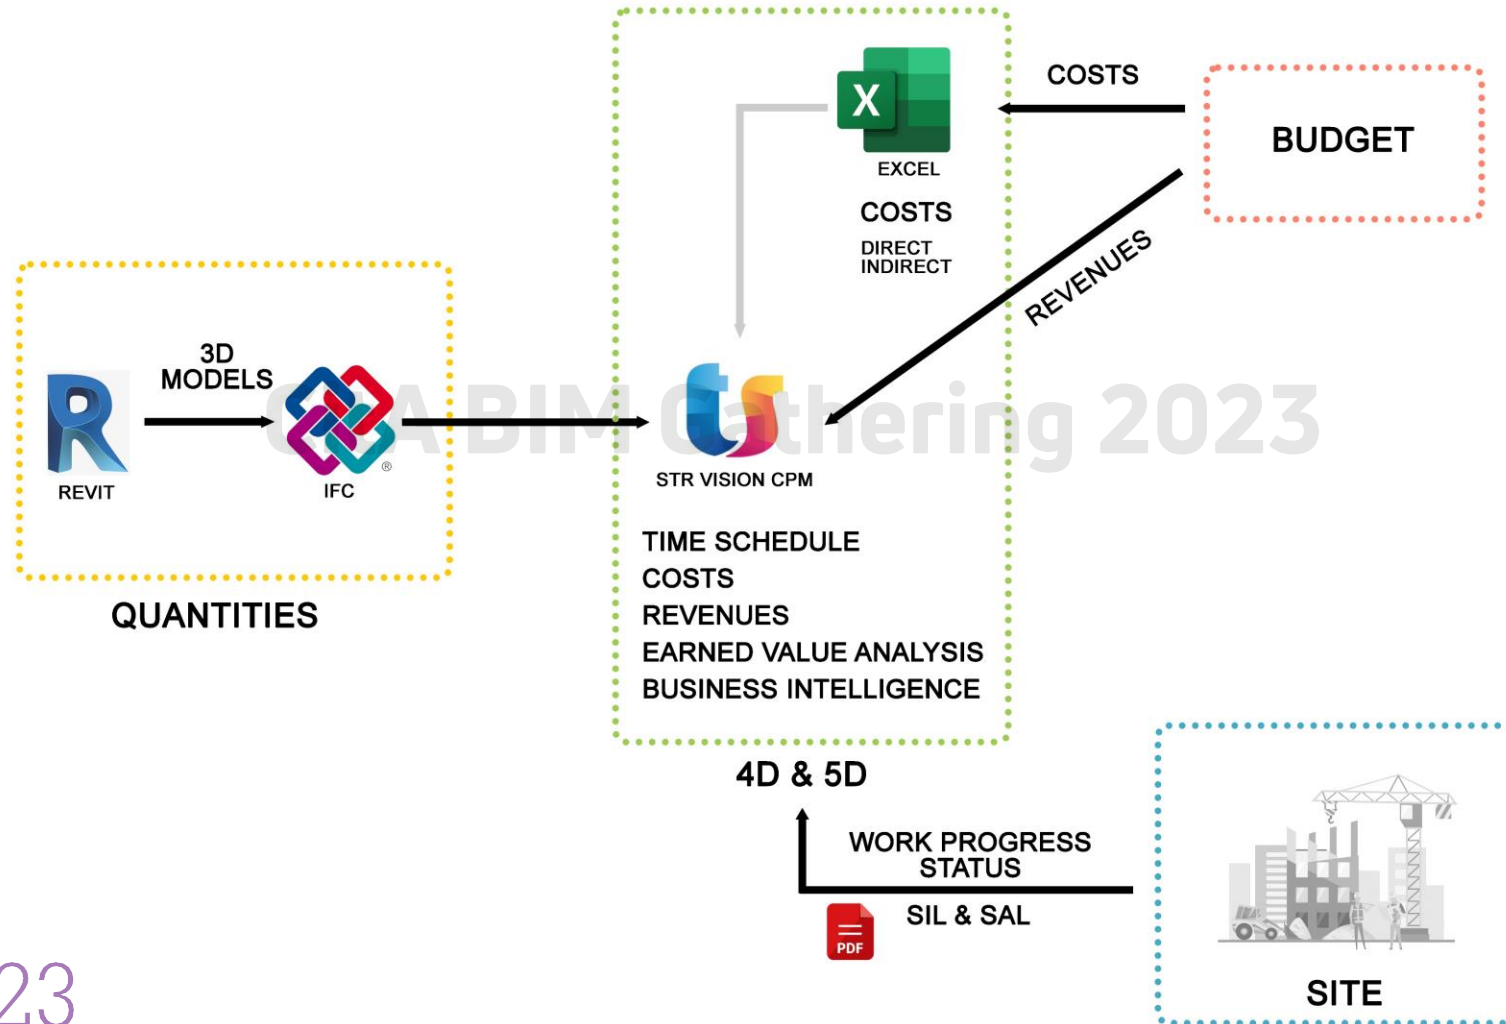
EXCEL

COSTS

DIRECT
INDIRECT

COSTS

BUDGET

REVENUES

3D
MODELS

REVIT

IFC

CEA BIM Gathering 2023

STR VISION CPM

TIME SCHEDULE
COSTS
REVENUES
EARNED VALUE ANALYSIS
BUSINESS INTELLIGENCE

QUANTITIES

4D & 5D

WORK PROGRESS
STATUS

SIL & SAL

PDF

SITE

23